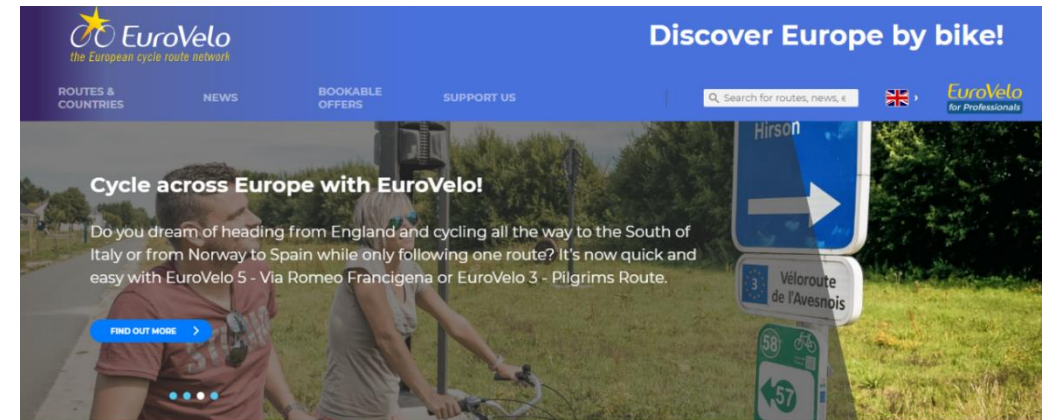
EuroVelo
the European cycle route network

Discover Europe by bike!

ROUTES & COUNTRIES
NEWS
BOOKABLE OFFERS
SUPPORT US

Search for routes, news, e

EuroVelo
for Professionals

Cycle across Europe with EuroVelo!

Do you dream of heading from England and cycling all the way to the South of Italy or from Norway to Spain while only following one route? It's now quick and easy with EuroVelo 5 - Via Romeo Francigena or EuroVelo 3 - Pilgrims Route.

FIND OUT MORE

Hirson

3 Véloroute de l'Avesnois

58

57